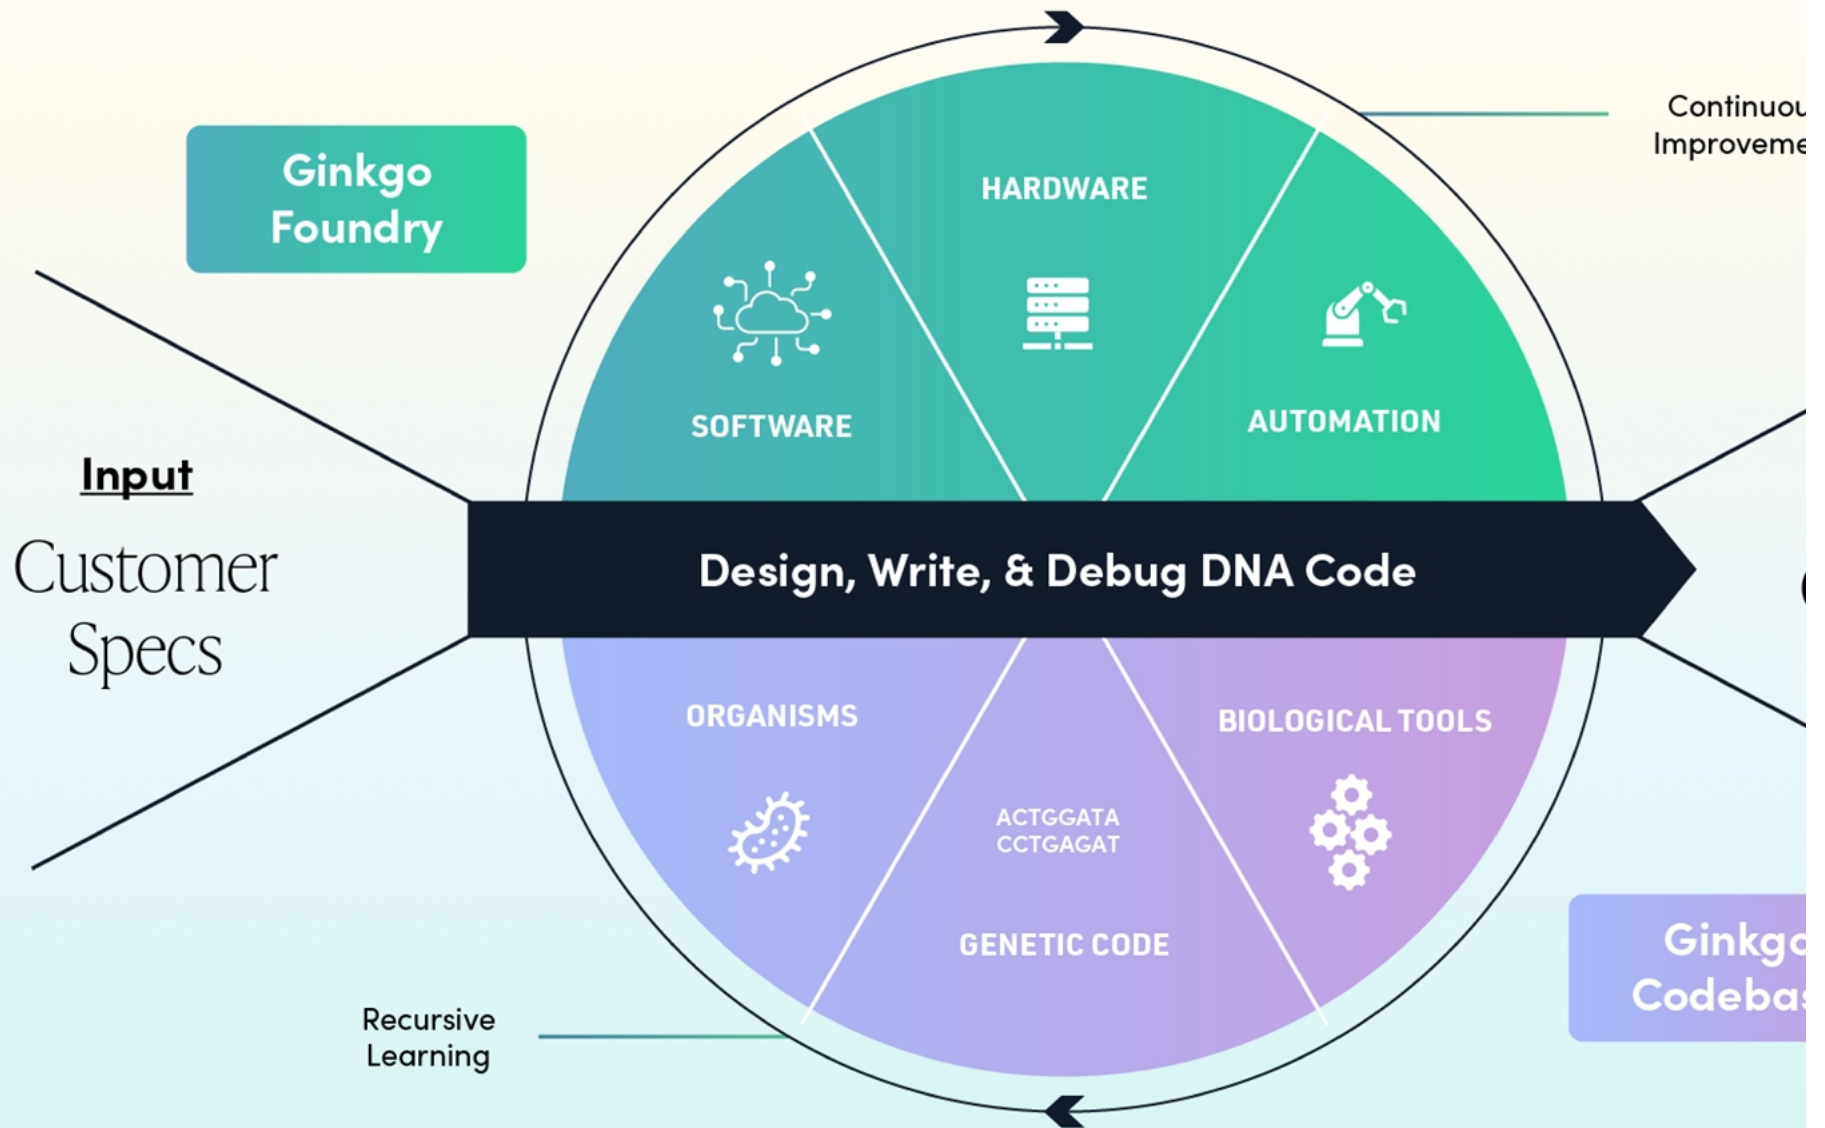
Ginkgo Foundry

HARDWARE

SOFTWARE

AUTOMATION

Continuou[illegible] Improveme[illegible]

Input

Customer Specs

Design, Write, & Debug DNA Code

ORGANISMS

BIOLOGICAL TOOLS

ACTGGATA CCTGAGAT

GENETIC CODE

Recursive Learning

Ginkg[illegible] Codeba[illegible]